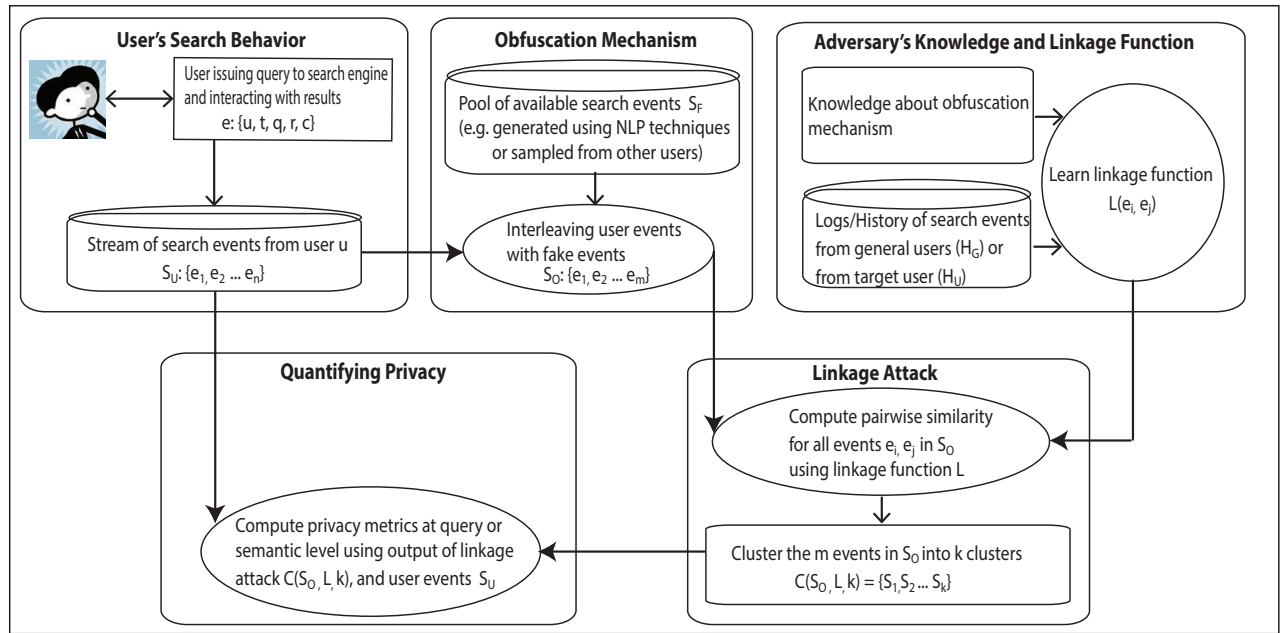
User's Search Behavior

User issuing query to search engine and interacting with results
e: {u, t, q, r, c}

Stream of search events from user u
$S_U$: {$e_1, e_2$ ... $e_n$}

Obfuscation Mechanism

Pool of available search events $S_F$
(e.g. generated using NLP techniques or sampled from other users)

Interleaving user events with fake events
$S_O$: {$e_1, e_2$ ... $e_m$}

Adversary's Knowledge and Linkage Function

Knowledge about obfuscation mechanism

Logs/History of search events from general users ($H_G$) or from target user ($H_U$)

Learn linkage function
L($e_i$, $e_j$)

Quantifying Privacy

Compute privacy metrics at query or semantic level using output of linkage attack C($S_O$, L, k), and user events $S_U$

Linkage Attack

Compute pairwise similarity for all events $e_i$, $e_j$ in $S_O$ using linkage function L

Cluster the m events in $S_O$ into k clusters
C($S_O$, L, k) = {$S_1, S_2$ ... $S_k$}